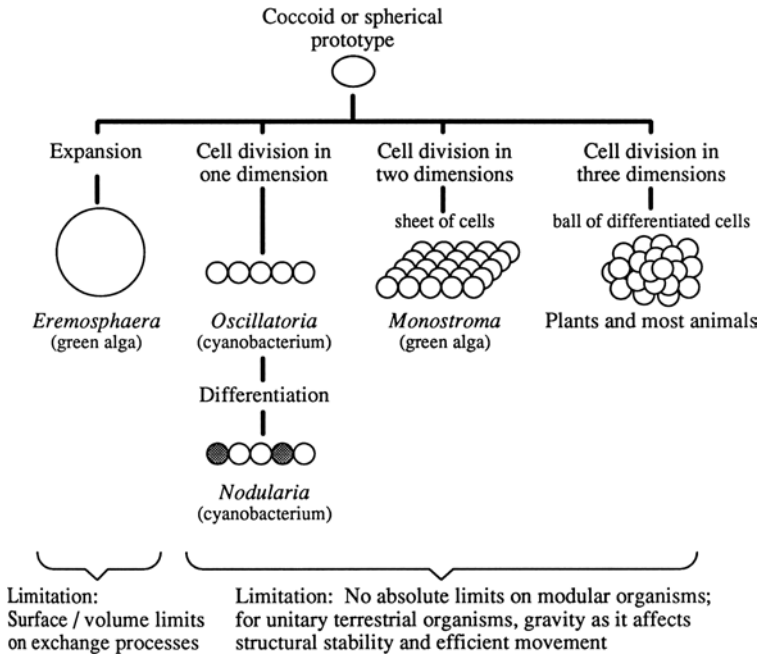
Coccoid or spherical prototype

Expansion

Eremosphaera
(green alga)

Cell division in one dimension

Oscillatoria
(cyanobacterium)

Differentiation

Nodularia
(cyanobacterium)

Cell division in two dimensions

sheet of cells

Monostroma
(green alga)

Cell division in three dimensions

ball of differentiated cells

Plants and most animals

Limitation:
Surface / volume limits on exchange processes

Limitation: No absolute limits on modular organisms; for unitary terrestrial organisms, gravity as it affects structural stability and efficient movement